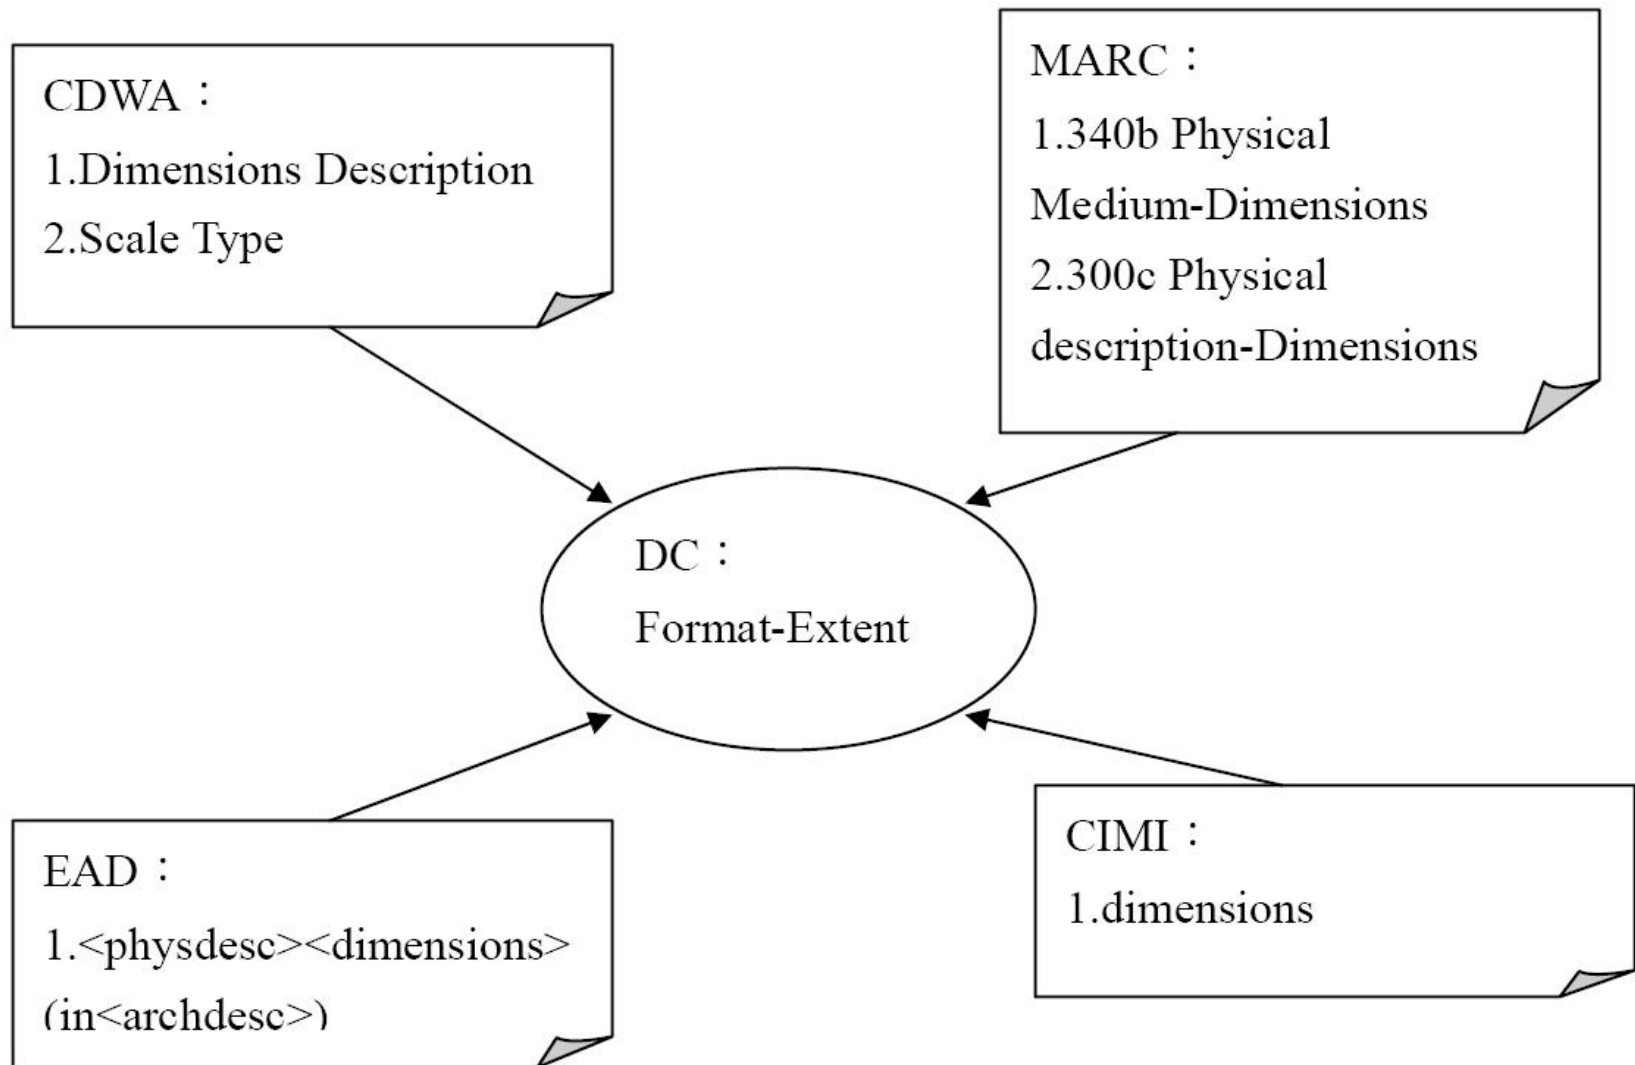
CDWA：
1.Dimensions Description
2.Scale Type

MARC：
1.340b Physical Medium-Dimensions
2.300c Physical description-Dimensions

DC：
Format-Extent

EAD：
1.<physdesc><dimensions> (in<archdesc>)

CIMI：
1.dimensions